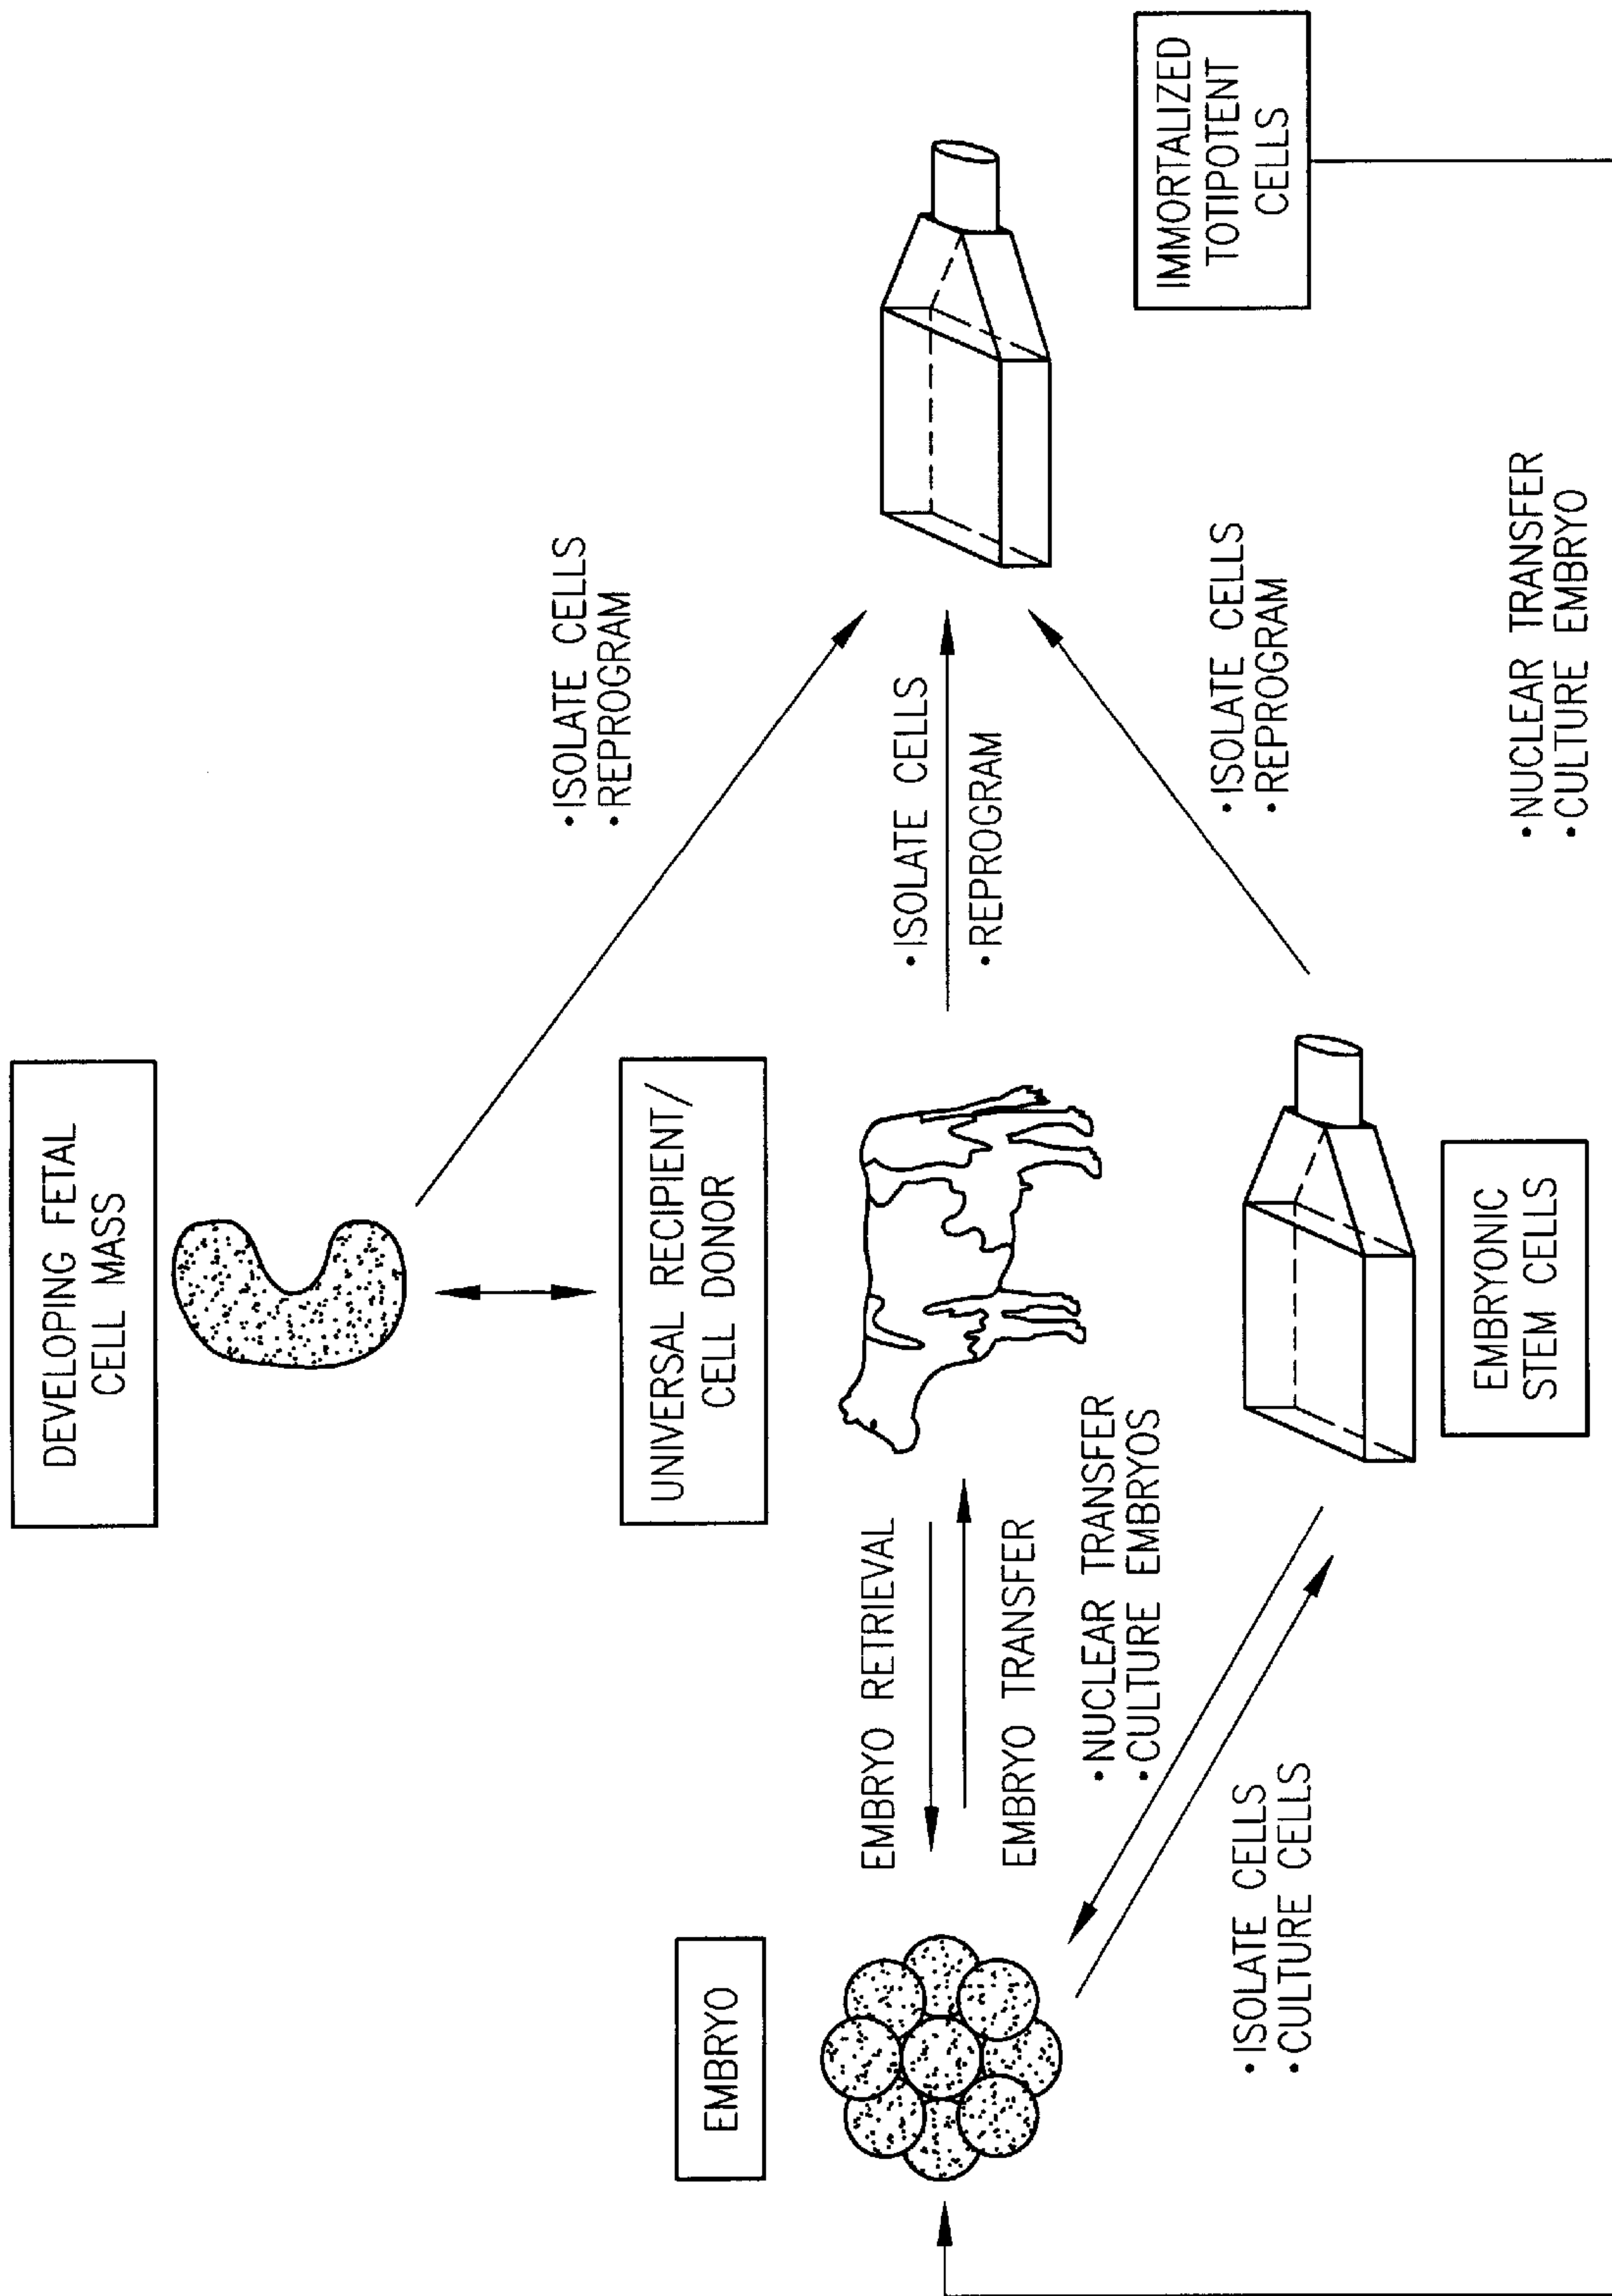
IMMORTALIZED TOTIPOTENT CELLS

DEVELOPING FETAL CELL MASS

·ISOLATE CELLS
·REPROGRAM

·ISOLATE CELLS
·REPROGRAM

·ISOLATE CELLS
·REPROGRAM

·NUCLEAR TRANSFER
·CULTURE EMBRYO

UNIVERSAL RECIPIENT/ CELL DONOR

EMBRYONIC STEM CELLS

EMBRYO RETRIEVAL

EMBRYO TRANSFER

·NUCLEAR TRANSFER
·CULTURE EMBRYOS

·ISOLATE CELLS
·CULTURE CELLS

EMBRYO